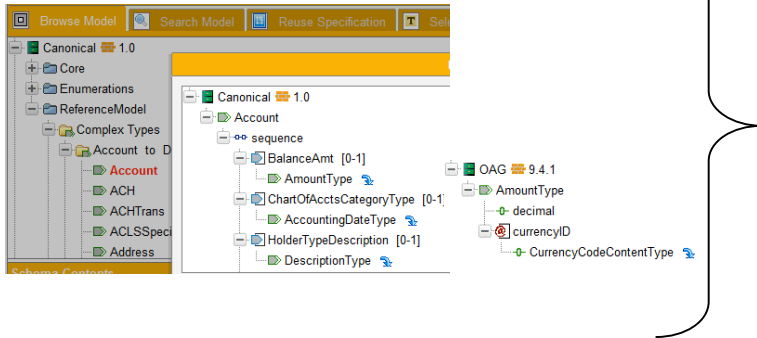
Browse Model
Search Model
Reuse Specification
Sele

Canonical 1.0
Core
Enumerations
ReferenceModel
Complex Types
Account to D
Account
ACH
ACHTrans
ACLSSpeci
Address
Schema Contents

Canonical 1.0
Account
sequence
BalanceAmt [0-1]
AmountType
ChartOfAcctsCategoryType [0-1]
AccountingDateType
HolderTypeDescription [0-1]
DescriptionType

OAG 9.4.1
AmountType
decimal
currencyID
CurrencyCodeContentType